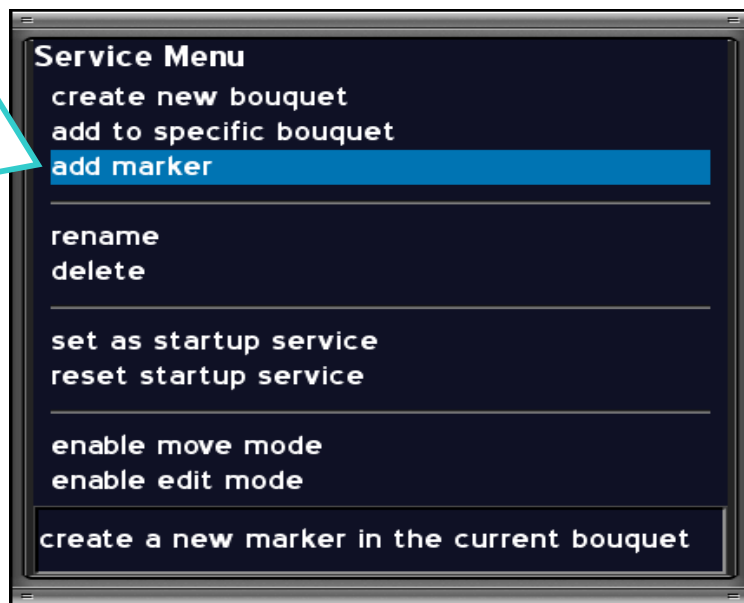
Service Menu
create new bouquet
add to specific bouquet
add marker

rename
delete

set as startup service
reset startup service

enable move mode
enable edit mode

create a new marker in the current bouquet